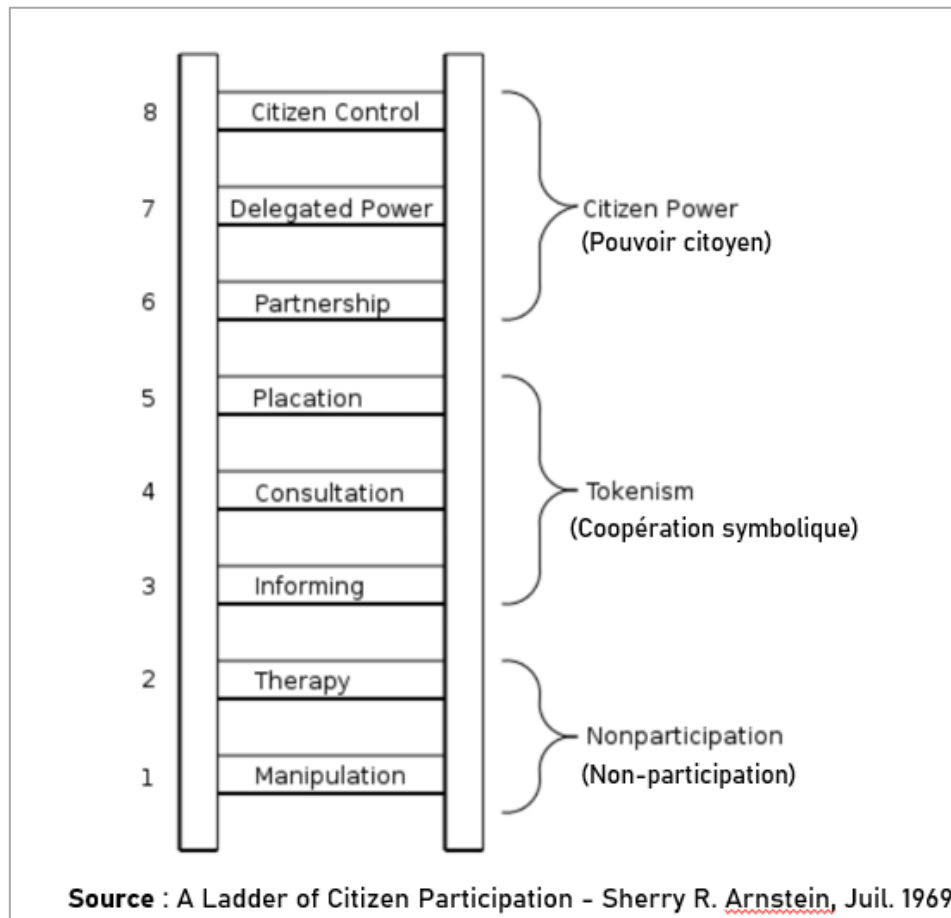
8 Citizen Control

7 Delegated Power

6 Partnership

5 Placation

4 Consultation

3 Informing

2 Therapy

1 Manipulation

Citizen Power
(Pouvoir citoyen)

Tokenism
(Coopération symbolique)

Nonparticipation
(Non-participation)

**Source** : A Ladder of Citizen Participation - Sherry R. Arnstein, Juil. 1969